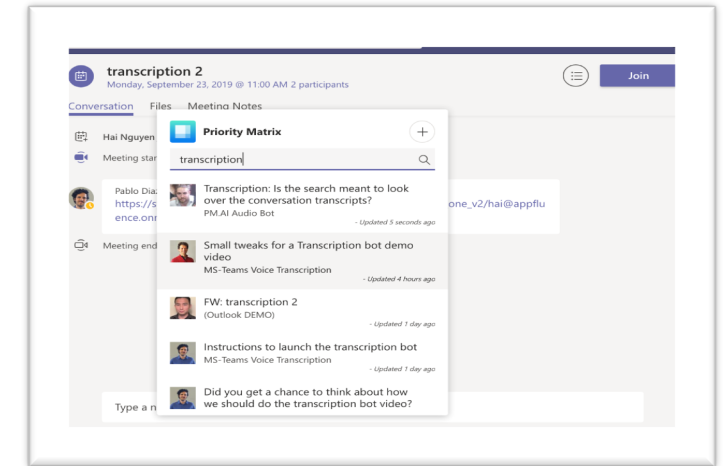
transcription 2
Monday, September 23, 2019 @ 11:00 AM 2 participants

Join

Conversation Files Meeting Notes

Hai Nguyen

Meeting star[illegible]

Pablo Diaz
https://s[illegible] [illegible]one_v2/hai@appflu ence.onr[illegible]

Meeting end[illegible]

Type a n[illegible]

Priority Matrix

transcription

Transcription: Is the search meant to look over the conversation transcripts?
PM.AI Audio Bot
- Updated 5 seconds ago

Small tweaks for a Transcription bot demo video
MS-Teams Voice Transcription
- Updated 4 hours ago

FW: transcription 2
(Outlook DEMO)
- Updated 1 day ago

Instructions to launch the transcription bot
MS-Teams Voice Transcription
- Updated 1 day ago

Did you get a chance to think about how we should do the transcription bot video?